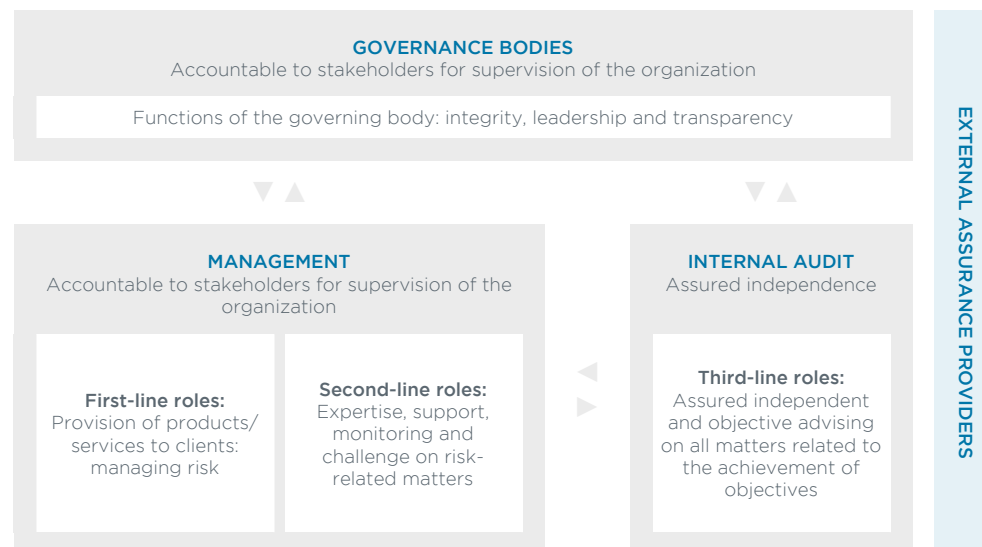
GOVERNANCE BODIES
Accountable to stakeholders for supervision of the organization

Functions of the governing body: integrity, leadership and transparency

MANAGEMENT
Accountable to stakeholders for supervision of the organization

First-line roles:
Provision of products/ services to clients: managing risk

Second-line roles:
Expertise, support, monitoring and challenge on risk-related matters

INTERNAL AUDIT
Assured independence

Third-line roles:
Assured independent and objective advising on all matters related to the achievement of objectives

EXTERNAL ASSURANCE PROVIDERS